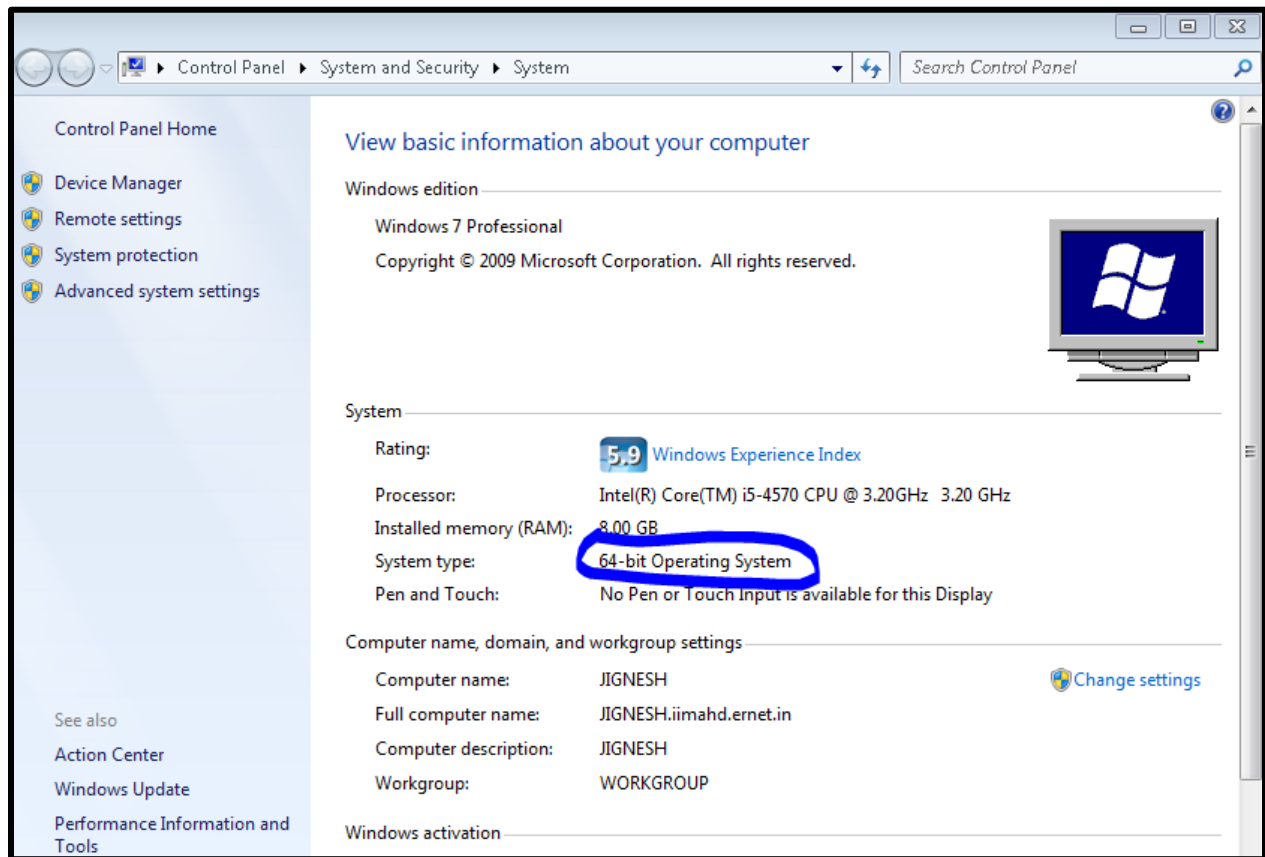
Control Panel ▸ System and Security ▸ System

Search Control Panel

Control Panel Home

Device Manager

Remote settings

System protection

Advanced system settings

View basic information about your computer

Windows edition

Windows 7 Professional

Copyright © 2009 Microsoft Corporation. All rights reserved.

System

| | |
|---|---|
| Rating: | 5.9 Windows Experience Index |
| Processor: | Intel(R) Core(TM) i5-4570 CPU @ 3.20GHz 3.20 GHz |
| Installed memory (RAM): | 8.00 GB |
| System type: | 64-bit Operating System |
| Pen and Touch: | No Pen or Touch Input is available for this Display |

Computer name, domain, and workgroup settings

| | |
|---|---|
| Computer name: | JIGNESH |
| Full computer name: | JIGNESH.iimahd.ernet.in |
| Computer description: | JIGNESH |
| Workgroup: | WORKGROUP |

Change settings

See also

Action Center

Windows Update

Performance Information and Tools

Windows activation